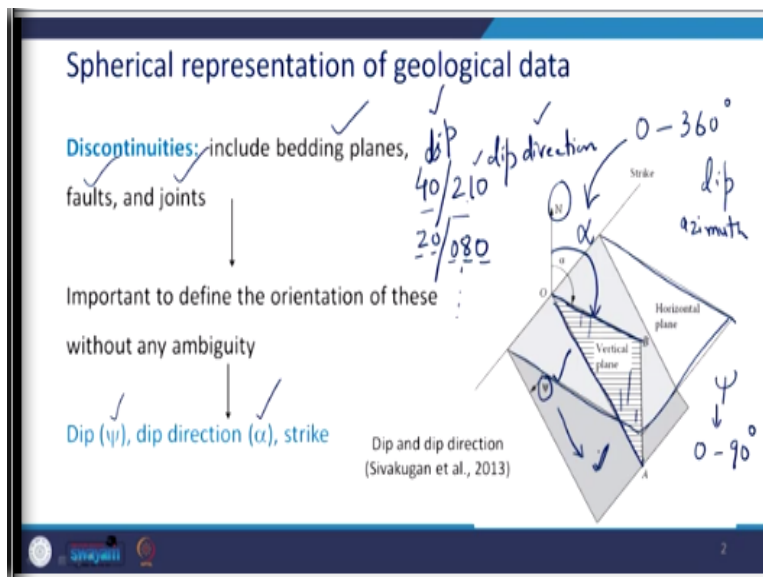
Spherical representation of geological data

Discontinuities: include bedding planes, faults, and joints

Important to define the orientation of these without any ambiguity

Dip ($\psi$), dip direction ($\alpha$), strike

dip
40/210 dip direction
20/080

0 – 360°
dip azimuth

Strike
N
$\alpha$
O
Horizontal plane
Vertical plane
B
$\psi$
A

$\psi$
0 – 90°

Dip and dip direction (Sivakugan et al., 2013)

swayam

2